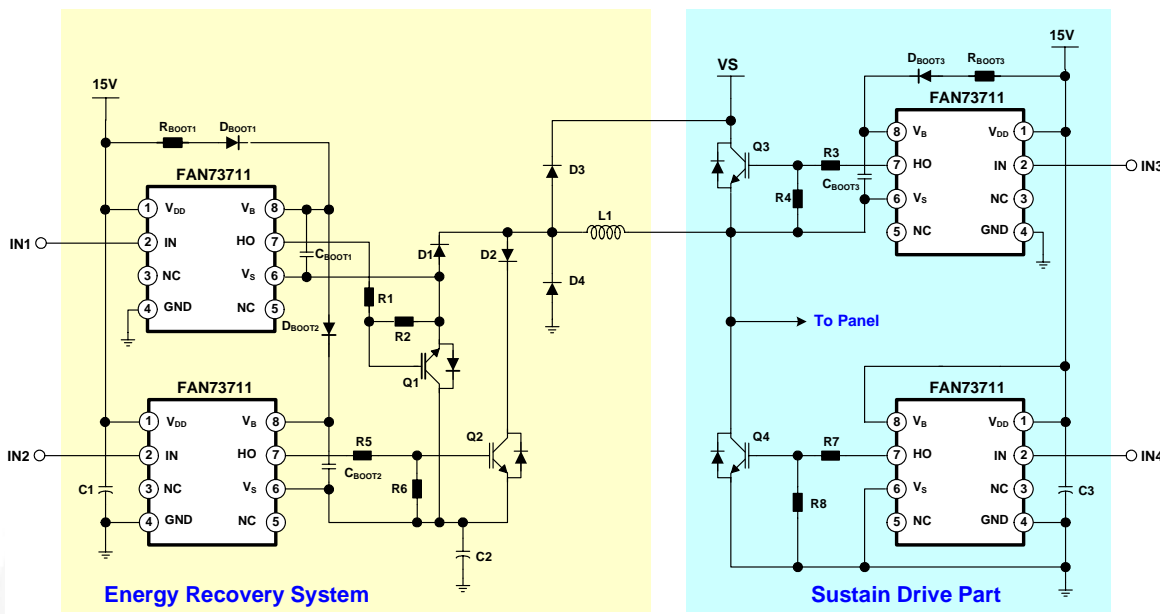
15V

$R_{BOOT1}$ $D_{BOOT1}$

FAN73711

1 $V_{DD}$ $V_B$ 8
IN1 2 IN HO 7 $C_{BOOT1}$
3 NC $V_S$ 6
4 GND NC 5

$D_{BOOT2}$

R1
R2
Q1
D1
D2
D3
D4
L1

FAN73711

1 $V_{DD}$ $V_B$ 8
IN2 2 IN HO 7 R5
C1 3 NC $V_S$ 6 $C_{BOOT2}$
4 GND NC 5 R6

Q2
C2

Energy Recovery System

VS

$D_{BOOT3}$ $R_{BOOT3}$ 15V

FAN73711

Q3 R3
8 $V_B$ $V_{DD}$ 1
7 HO IN 2 IN3
R4 $C_{BOOT3}$
6 $V_S$ NC 3
5 NC GND 4

To Panel

FAN73711

Q4 R7
8 $V_B$ $V_{DD}$ 1
7 HO IN 2 IN4
R8
6 $V_S$ NC 3 C3
5 NC GND 4

Sustain Drive Part